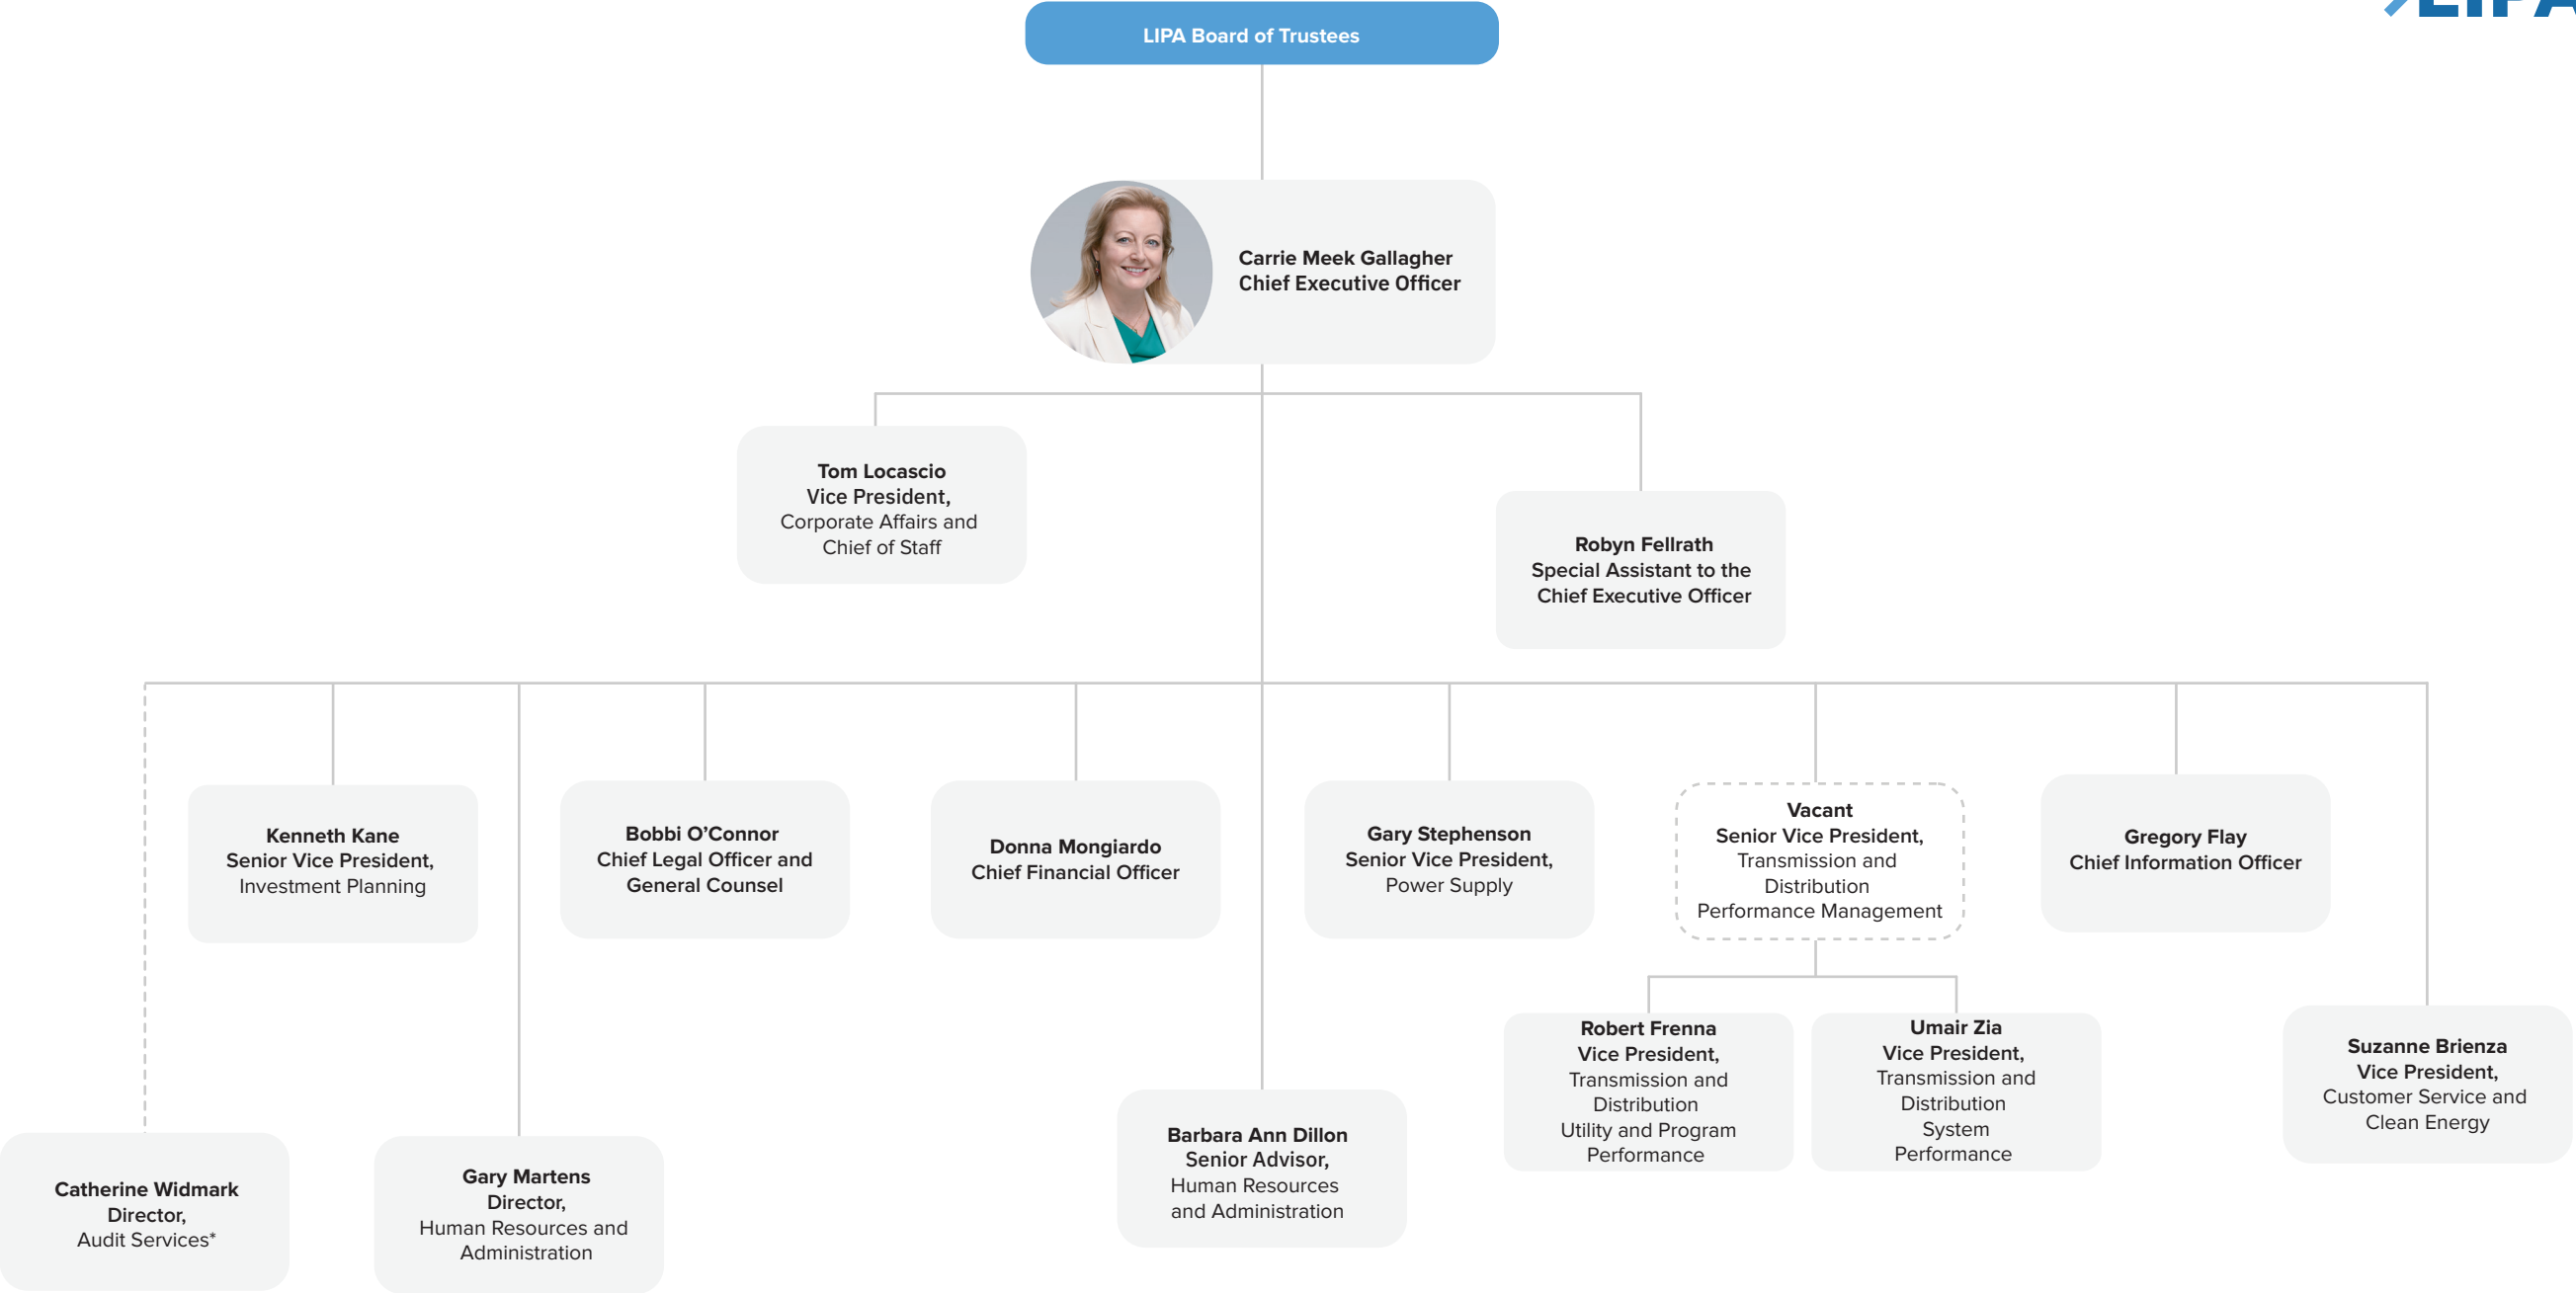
LIPA Board of Trustees

Carrie Meek Gallagher
Chief Executive Officer

Tom Locascio
Vice President,
Corporate Affairs and Chief of Staff

Robyn Fellrath
Special Assistant to the Chief Executive Officer

Kenneth Kane
Senior Vice President,
Investment Planning

Bobbi O'Connor
Chief Legal Officer and General Counsel

Donna Mongiardo
Chief Financial Officer

Gary Stephenson
Senior Vice President,
Power Supply

Vacant
Senior Vice President,
Transmission and Distribution Performance Management

Gregory Flay
Chief Information Officer

Robert Frenna
Vice President,
Transmission and Distribution Utility and Program Performance

Umair Zia
Vice President,
Transmission and Distribution System Performance

Suzanne Brienza
Vice President,
Customer Service and Clean Energy

Barbara Ann Dillon
Senior Advisor,
Human Resources and Administration

Catherine Widmark
Director,
Audit Services*

Gary Martens
Director,
Human Resources and Administration